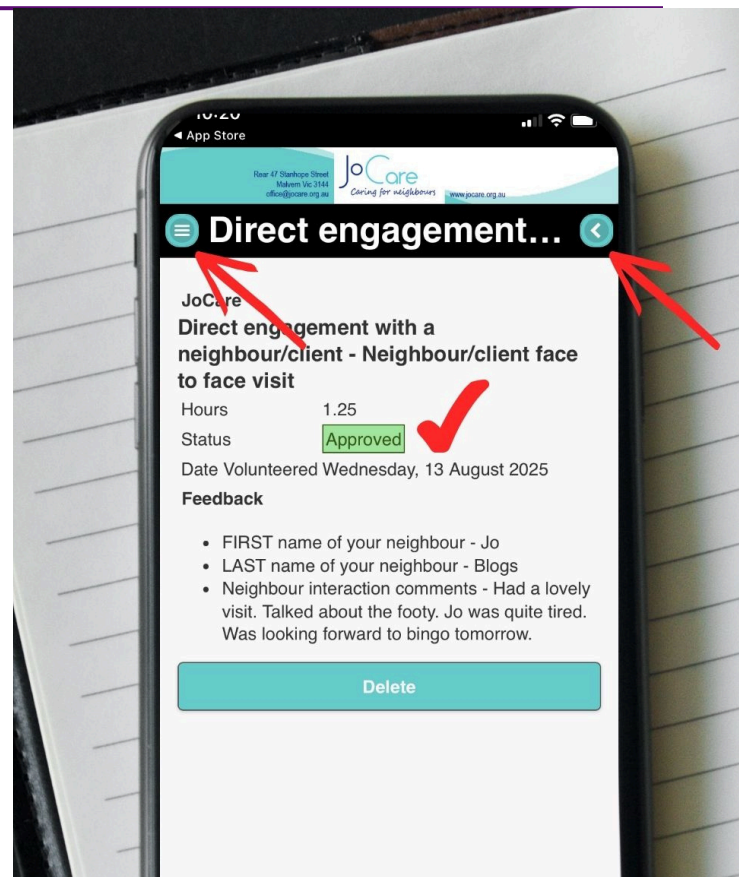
10:20
◀ App Store

Rear 47 Stanhope Street
Malvern Vic 3144
office@jocare.org.au

JoCare
Caring for neighbours
www.jocare.org.au

Direct engagement…

JoCare
Direct engagement with a neighbour/client - Neighbour/client face to face visit

| Hours | 1.25 |
|---|---|
| Status | Approved |

Date Volunteered Wednesday, 13 August 2025

Feedback

- FIRST name of your neighbour - Jo
- LAST name of your neighbour - Blogs
- Neighbour interaction comments - Had a lovely visit. Talked about the footy. Jo was quite tired. Was looking forward to bingo tomorrow.

Delete